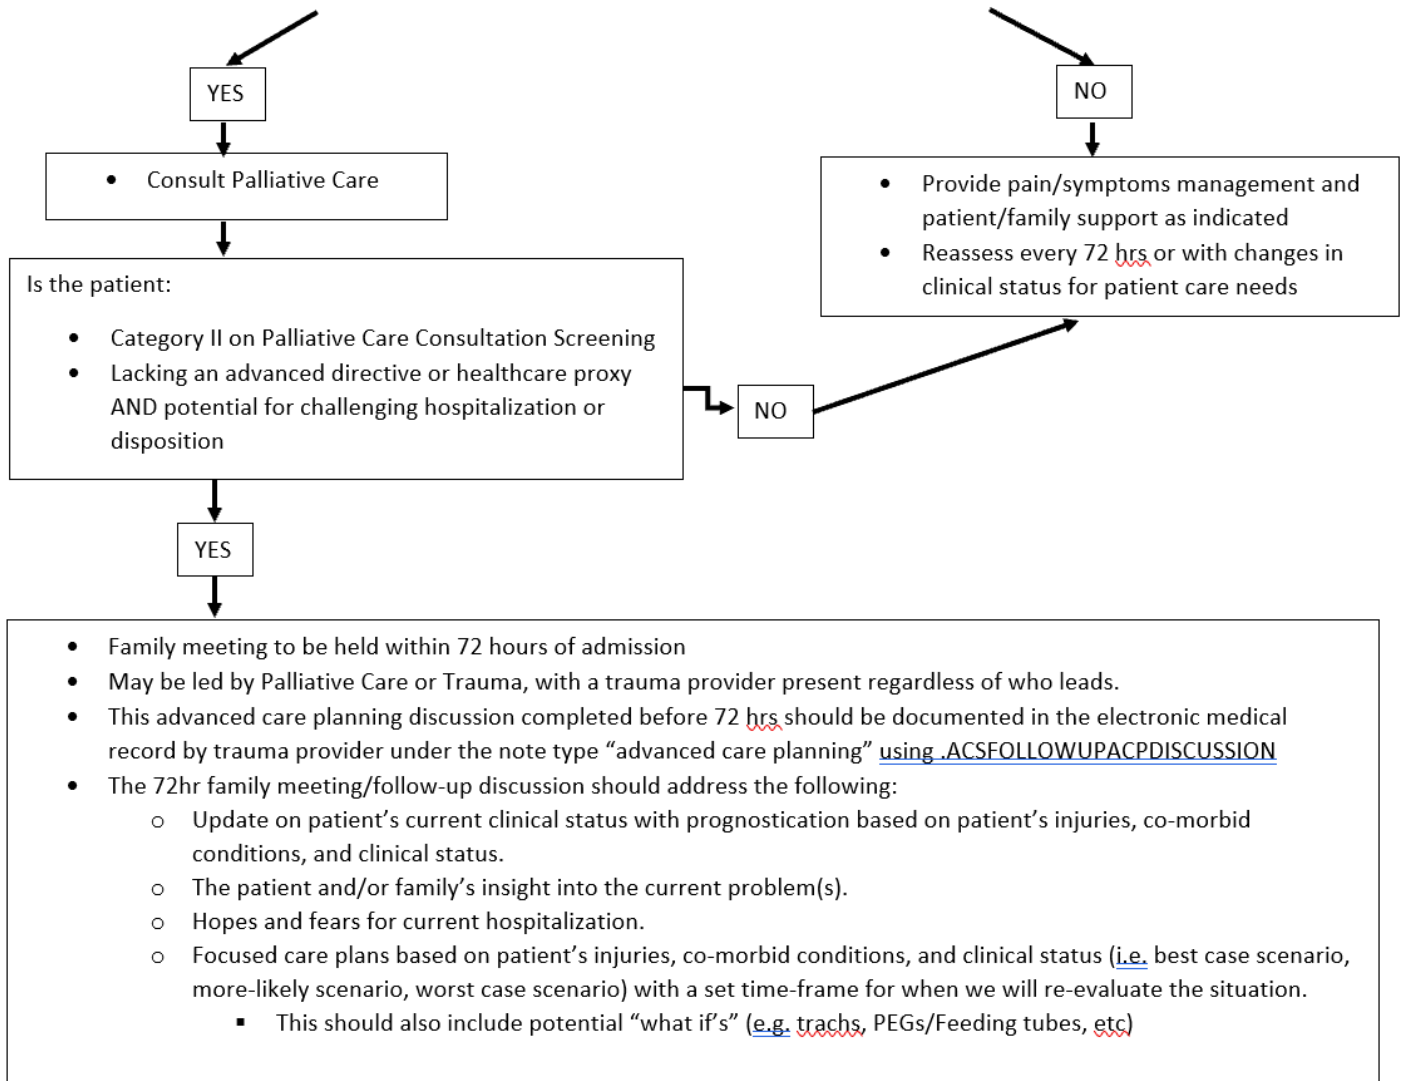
YES

- Consult Palliative Care

NO

- Provide pain/symptoms management and patient/family support as indicated
- Reassess every 72 hrs or with changes in clinical status for patient care needs

Is the patient:

- Category II on Palliative Care Consultation Screening
- Lacking an advanced directive or healthcare proxy AND potential for challenging hospitalization or disposition

NO

YES

- Family meeting to be held within 72 hours of admission
- May be led by Palliative Care or Trauma, with a trauma provider present regardless of who leads.
- This advanced care planning discussion completed before 72 hrs should be documented in the electronic medical record by trauma provider under the note type “advanced care planning” using .ACSFOLLOWUPACPDISCUSSION
- The 72hr family meeting/follow-up discussion should address the following:
  - Update on patient’s current clinical status with prognostication based on patient’s injuries, co-morbid conditions, and clinical status.
  - The patient and/or family’s insight into the current problem(s).
  - Hopes and fears for current hospitalization.
  - Focused care plans based on patient’s injuries, co-morbid conditions, and clinical status (i.e. best case scenario, more-likely scenario, worst case scenario) with a set time-frame for when we will re-evaluate the situation.
    - This should also include potential “what if’s” (e.g. trachs, PEGs/Feeding tubes, etc)